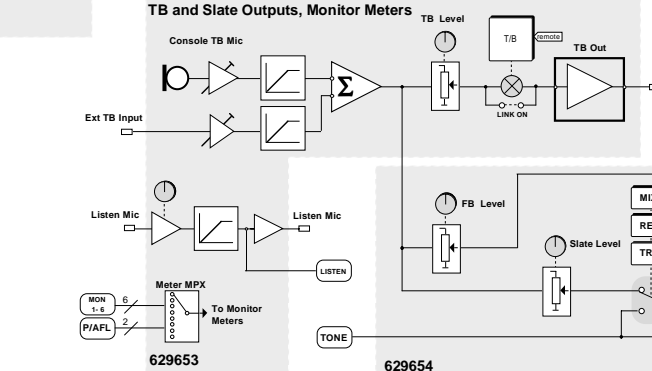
TB and Slate Outputs, Monitor Meters

Console TB Mic

TB Level

T/B

remote

TB Out

Ext TB Input

LINK ON

Listen Mic

Listen Mic

FB Level

MI

RE

TR

Slate Level

LISTEN

Meter MPX

MON 1- 6

6

P/AFL

2

To Monitor Meters

TONE

629653

629654